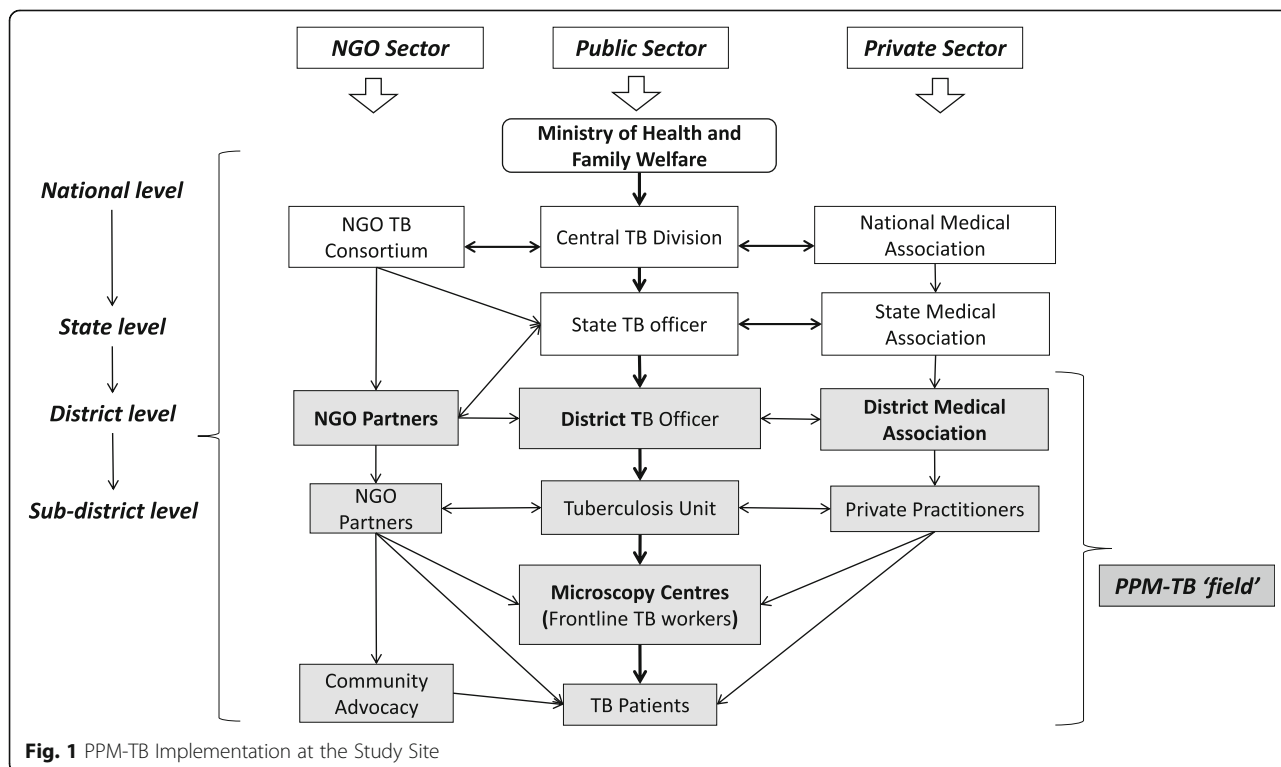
NGO Sector

Public Sector

Private Sector

Ministry of Health and Family Welfare

National level

State level

District level

Sub-district level

NGO TB Consortium

Central TB Division

National Medical Association

State TB officer

State Medical Association

NGO Partners

District TB Officer

District Medical Association

NGO Partners

Tuberculosis Unit

Private Practitioners

Microscopy Centres (Frontline TB workers)

PPM-TB 'field'

Community Advocacy

TB Patients

Fig. 1 PPM-TB Implementation at the Study Site